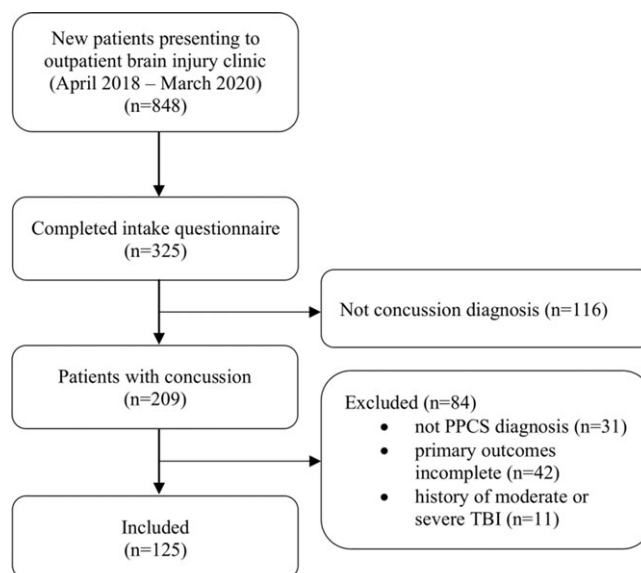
New patients presenting to outpatient brain injury clinic (April 2018 – March 2020) (n=848)

Completed intake questionnaire (n=325)

Not concussion diagnosis (n=116)

Patients with concussion (n=209)

Excluded (n=84)
• not PPCS diagnosis (n=31)
• primary outcomes incomplete (n=42)
• history of moderate or severe TBI (n=11)

Included (n=125)